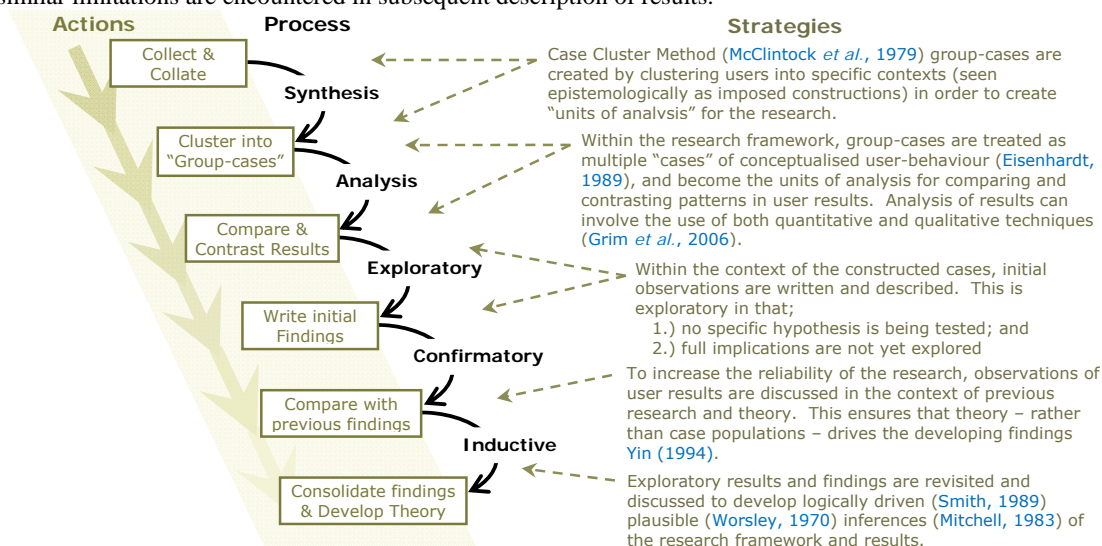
similar limitations are encountered in subsequent description of results.

Actions

Process

Strategies

Collect & Collate

Synthesis

Case Cluster Method (McClintock et al., 1979) group-cases are created by clustering users into specific contexts (seen epistemologically as imposed constructions) in order to create "units of analysis" for the research.

Cluster into "Group-cases"

Analysis

Within the research framework, group-cases are treated as multiple "cases" of conceptualised user-behaviour (Eisenhardt, 1989), and become the units of analysis for comparing and contrasting patterns in user results. Analysis of results can involve the use of both quantitative and qualitative techniques (Grim et al., 2006).

Compare & Contrast Results

Exploratory

Within the context of the constructed cases, initial observations are written and described. This is exploratory in that;
1.) no specific hypothesis is being tested; and
2.) full implications are not yet explored

Write initial Findings

Confirmatory

To increase the reliability of the research, observations of user results are discussed in the context of previous research and theory. This ensures that theory – rather than case populations – drives the developing findings Yin (1994).

Compare with previous findings

Inductive

Exploratory results and findings are revisited and discussed to develop logically driven (Smith, 1989) plausible (Worsley, 1970) inferences (Mitchell, 1983) of the research framework and results.

Consolidate findings & Develop Theory